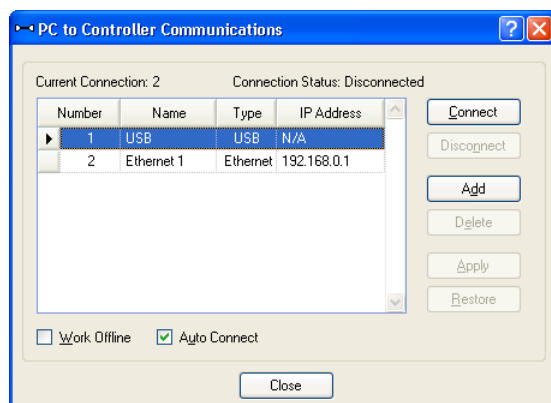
PC to Controller Communications

Current Connection: 2     Connection Status: Disconnected

| | Number | Name | Type | IP Address |
|---|---|---|---|---|
| ▶ | 1 | USB | USB | N/A |
| | 2 | Ethernet 1 | Ethernet | 192.168.0.1 |

Connect
Disconnect
Add
Delete
Apply
Restore

Work Offline
Auto Connect

Close